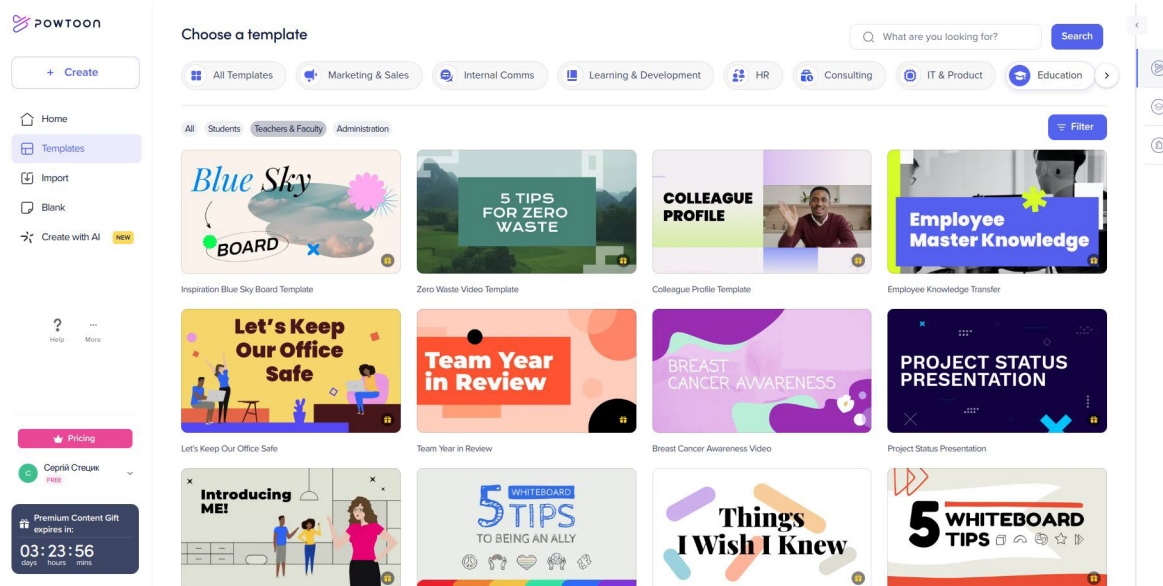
POWTOON

+ Create

Home
Templates
Import
Blank
Create with AI NEW

Help
More

Pricing

Сергій Стецик
FREE

Premium Content Gift expires in:
03 : 23 : 56
days hours mins

Choose a template

What are you looking for?
Search

All Templates
Marketing & Sales
Internal Comms
Learning & Development
HR
Consulting
IT & Product
Education

All
Students
Teachers & Faculty
Administration

Filter

Blue Sky BOARD
Inspiration Blue Sky Board Template

5 TIPS FOR ZERO WASTE
Zero Waste Video Template

COLLEAGUE PROFILE
Colleague Profile Template

Employee Master Knowledge
Employee Knowledge Transfer

Let's Keep Our Office Safe
Let's Keep Our Office Safe

Team Year in Review
Team Year in Review

BREAST CANCER AWARENESS
Breast Cancer Awareness Video

PROJECT STATUS PRESENTATION
Project Status Presentation

Introducing ME!

5 WHITEBOARD TIPS TO BEING AN ALLY

Things I Wish I Knew

5 WHITEBOARD TIPS